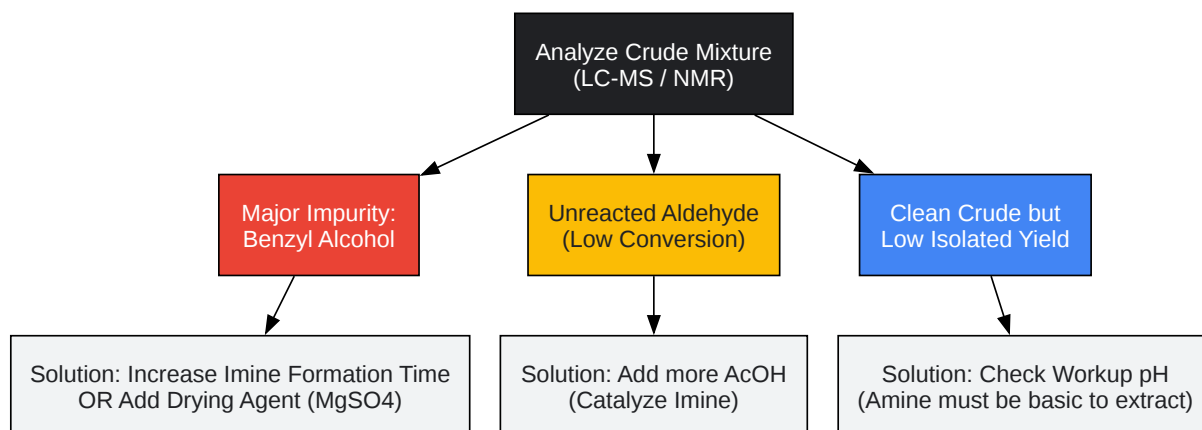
Analyze Crude Mixture
(LC-MS / NMR)

Major Impurity:
Benzyl Alcohol

Unreacted Aldehyde
(Low Conversion)

Clean Crude but
Low Isolated Yield

Solution: Increase Imine Formation Time
OR Add Drying Agent (MgSO4)

Solution: Add more AcOH
(Catalyze Imine)

Solution: Check Workup pH
(Amine must be basic to extract)